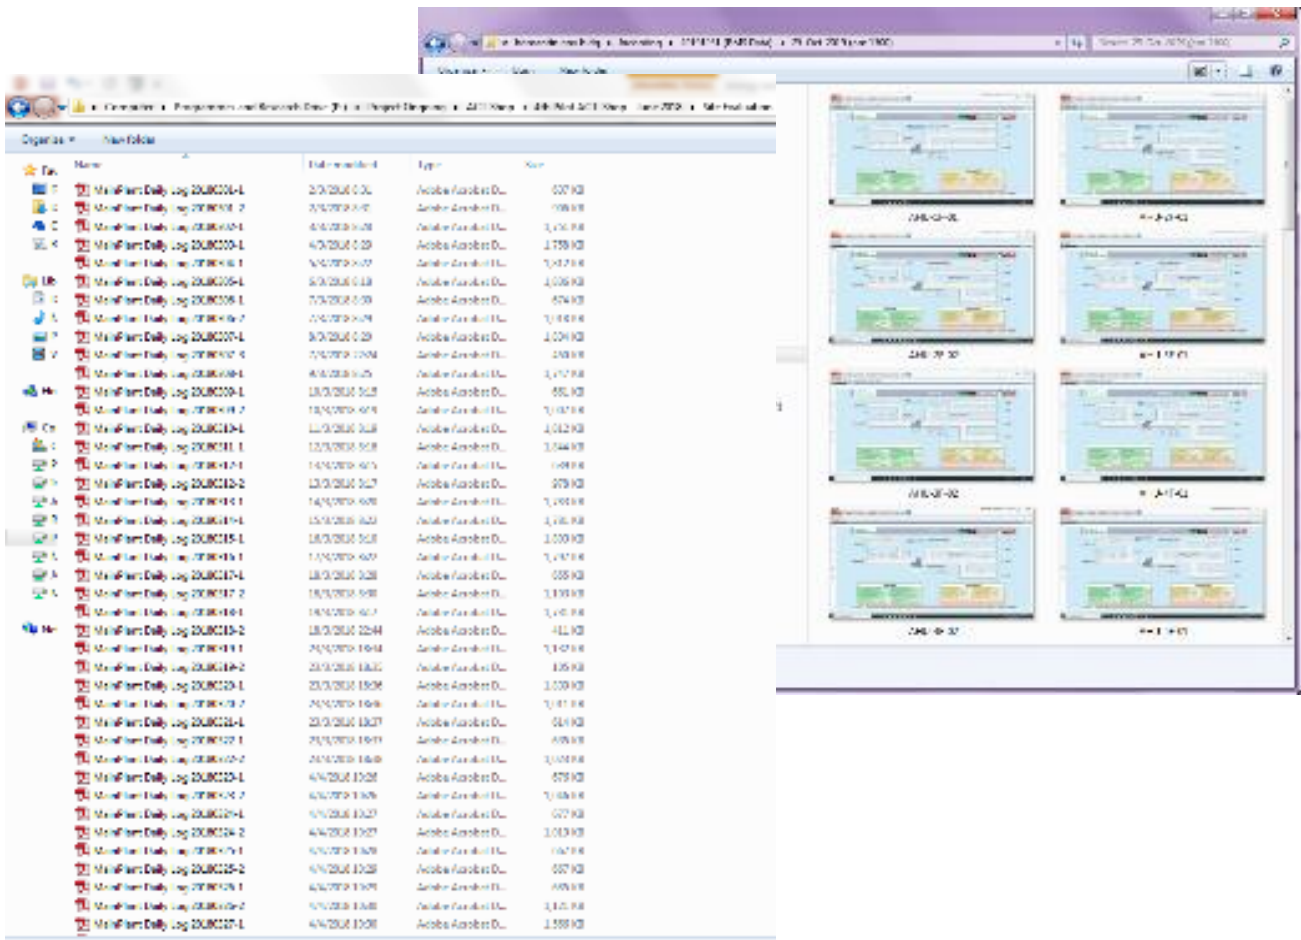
Organize ▾ New folder

| Name | Date modified | Type | Size |
|---|---|---|---|
| MainPlant Daily Log 20180301-1 | 2/3/2018 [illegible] | Adobe Acrobat D... | 607 KB |
| MainPlant Daily Log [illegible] | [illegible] | Adobe Acrobat D... | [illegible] |
| MainPlant Daily Log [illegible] | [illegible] | Adobe Acrobat D... | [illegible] |
| MainPlant Daily Log 20180303-1 | 4/3/2018 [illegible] | Adobe Acrobat D... | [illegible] |
| MainPlant Daily Log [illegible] | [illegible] | Adobe Acrobat D... | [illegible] |
| MainPlant Daily Log 20180305-1 | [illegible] | Adobe Acrobat D... | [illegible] |
| MainPlant Daily Log 20180306-1 | 7/3/2018 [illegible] | Adobe Acrobat D... | 674 KB |
| MainPlant Daily Log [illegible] | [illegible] | Adobe Acrobat D... | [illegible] |
| MainPlant Daily Log 20180307-1 | 8/3/2018 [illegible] | Adobe Acrobat D... | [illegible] |
| MainPlant Daily Log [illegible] | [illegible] | Adobe Acrobat D... | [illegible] |
| MainPlant Daily Log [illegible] | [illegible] | Adobe Acrobat D... | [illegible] |
| MainPlant Daily Log 20180309-1 | 10/3/2018 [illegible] | Adobe Acrobat D... | 681 KB |
| MainPlant Daily Log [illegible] | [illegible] | Adobe Acrobat D... | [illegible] |
| MainPlant Daily Log 20180310-1 | 11/3/2018 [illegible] | Adobe Acrobat D... | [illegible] |
| MainPlant Daily Log 20180311-1 | 12/3/2018 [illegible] | Adobe Acrobat D... | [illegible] |
| MainPlant Daily Log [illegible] | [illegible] | Adobe Acrobat D... | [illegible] |
| MainPlant Daily Log 20180312-2 | 13/3/2018 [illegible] | Adobe Acrobat D... | 670 KB |
| MainPlant Daily Log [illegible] | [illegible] | Adobe Acrobat D... | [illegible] |
| MainPlant Daily Log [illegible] | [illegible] | Adobe Acrobat D... | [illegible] |
| MainPlant Daily Log 20180315-1 | 16/3/2018 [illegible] | Adobe Acrobat D... | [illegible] |
| MainPlant Daily Log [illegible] | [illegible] | Adobe Acrobat D... | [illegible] |
| MainPlant Daily Log 20180317-1 | 18/3/2018 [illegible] | Adobe Acrobat D... | 635 KB |
| MainPlant Daily Log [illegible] | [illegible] | Adobe Acrobat D... | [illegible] |
| MainPlant Daily Log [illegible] | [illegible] | Adobe Acrobat D... | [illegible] |
| MainPlant Daily Log 20180318-2 | 18/3/2018 22:44 | Adobe Acrobat D... | 411 KB |
| MainPlant Daily Log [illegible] | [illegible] | Adobe Acrobat D... | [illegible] |
| MainPlant Daily Log 20180319-2 | 20/3/2018 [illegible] | Adobe Acrobat D... | 105 KB |
| MainPlant Daily Log 20180320-1 | 21/3/2018 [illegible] | Adobe Acrobat D... | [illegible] |
| MainPlant Daily Log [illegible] | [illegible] | Adobe Acrobat D... | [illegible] |
| MainPlant Daily Log 20180321-1 | 22/3/2018 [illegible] | Adobe Acrobat D... | 614 KB |
| MainPlant Daily Log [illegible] | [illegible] | Adobe Acrobat D... | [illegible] |
| MainPlant Daily Log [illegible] | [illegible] | Adobe Acrobat D... | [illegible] |
| MainPlant Daily Log 20180323-1 | 4/4/2018 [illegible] | Adobe Acrobat D... | 678 KB |
| MainPlant Daily Log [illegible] | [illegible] | Adobe Acrobat D... | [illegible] |
| MainPlant Daily Log 20180324-1 | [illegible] | Adobe Acrobat D... | 677 KB |
| MainPlant Daily Log 20180324-2 | 4/4/2018 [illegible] | Adobe Acrobat D... | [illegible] |
| MainPlant Daily Log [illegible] | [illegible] | Adobe Acrobat D... | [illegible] |
| MainPlant Daily Log 20180325-2 | 4/4/2018 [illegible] | Adobe Acrobat D... | 667 KB |
| MainPlant Daily Log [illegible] | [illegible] | Adobe Acrobat D... | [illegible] |
| MainPlant Daily Log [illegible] | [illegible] | Adobe Acrobat D... | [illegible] |
| MainPlant Daily Log 20180327-1 | 4/4/2018 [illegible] | Adobe Acrobat D... | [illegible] |

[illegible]